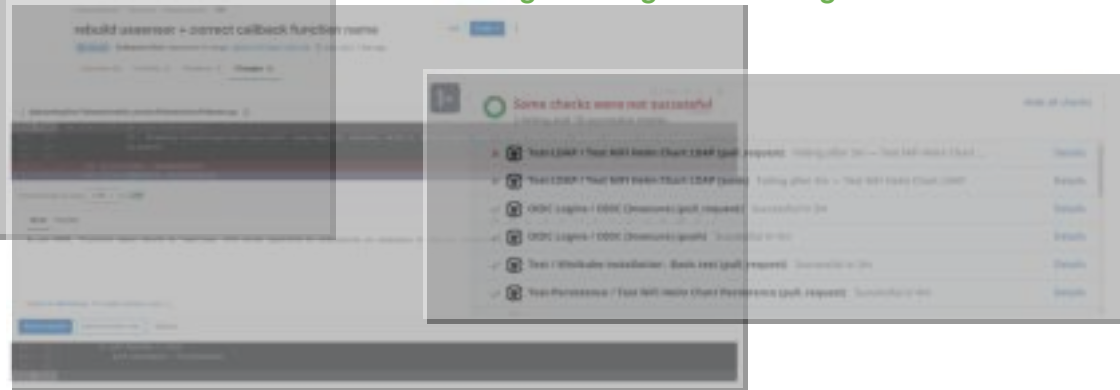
rebuild usersser + correct callback function name

Some checks were not successful

Hide all checks

Test LDAP / Test NiFi Helm Chart LDAP (pull_request) Failing after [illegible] — Test NiFi Helm Chart ...

Details

Test LDAP / Test NiFi Helm Chart LDAP (push) Failing after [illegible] — Test NiFi Helm Chart LDAP

Details

OIDC Logins / OIDC (Keycloak) (pull_request) Successful in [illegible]

Details

OIDC Logins / OIDC (Keycloak) (push) Successful in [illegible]

Details

Test / Minikube installation - Basic test (pull_request) Successful in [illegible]

Details

Test Persistence / Test NiFi Helm Chart Persistence (pull_request) Successful in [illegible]

Details